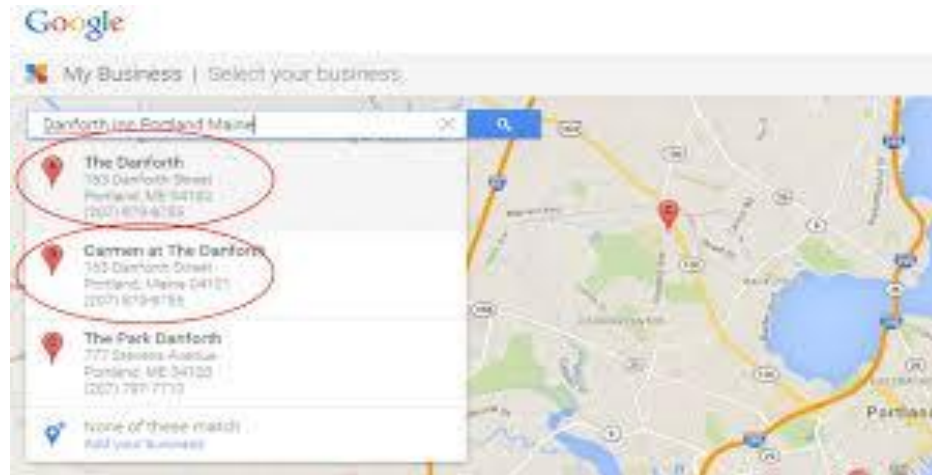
Google

My Business | Select your business

Danforth inn Portland Maine

The Danforth
163 Danforth Street
Portland, ME 04102
(207) 879-8755

Carmen at The Danforth
163 Danforth Street
Portland, Maine 04121
(207) 879-8755

The Park Danforth
777 Stevens Avenue
Portland, ME 04103
(207) 797-7710

None of these match
Add your business

Portla